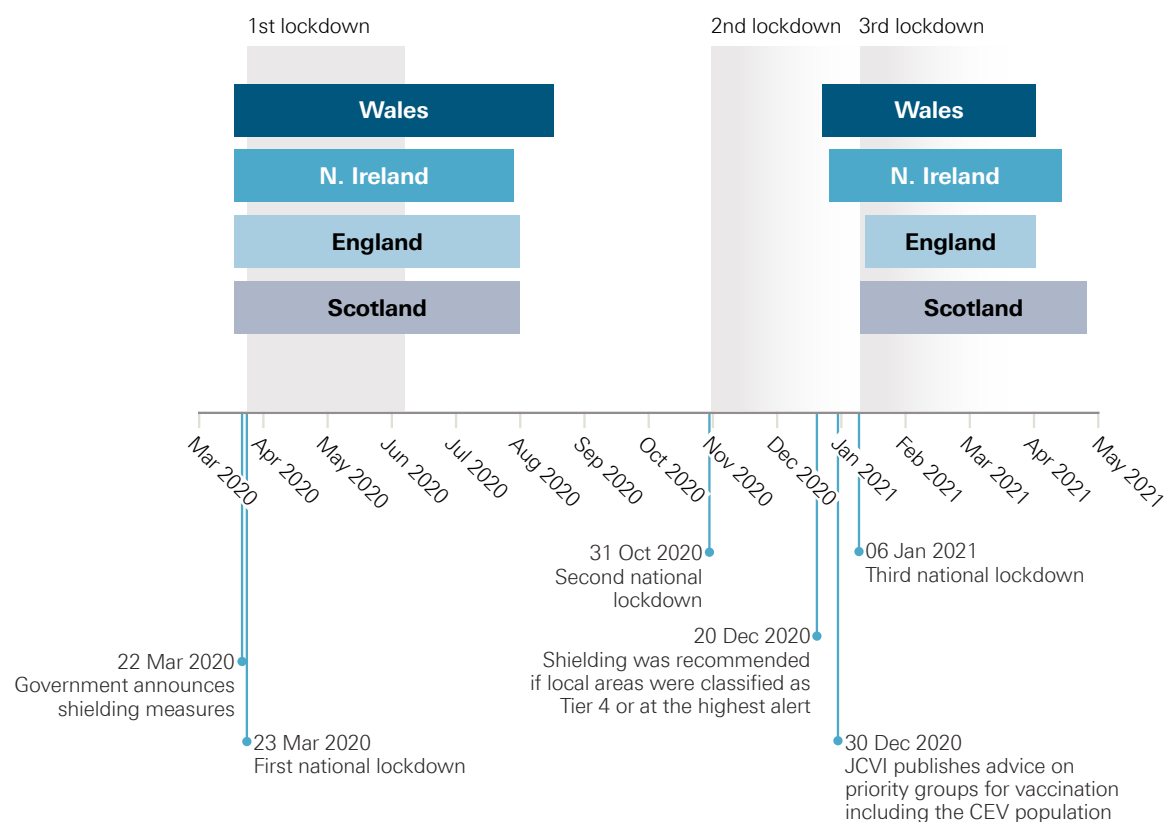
1st lockdown

2nd lockdown

3rd lockdown

Wales

N. Ireland

England

Scotland

Wales

N. Ireland

England

Scotland

Mar 2020
Apr 2020
May 2020
Jun 2020
Jul 2020
Aug 2020
Sep 2020
Oct 2020
Nov 2020
Dec 2020
Jan 2021
Feb 2021
Mar 2021
Apr 2021
May 2021

31 Oct 2020
Second national lockdown

06 Jan 2021
Third national lockdown

20 Dec 2020
Shielding was recommended if local areas were classified as Tier 4 or at the highest alert

22 Mar 2020
Government announces shielding measures

23 Mar 2020
First national lockdown

30 Dec 2020
JCVI publishes advice on priority groups for vaccination including the CEV population